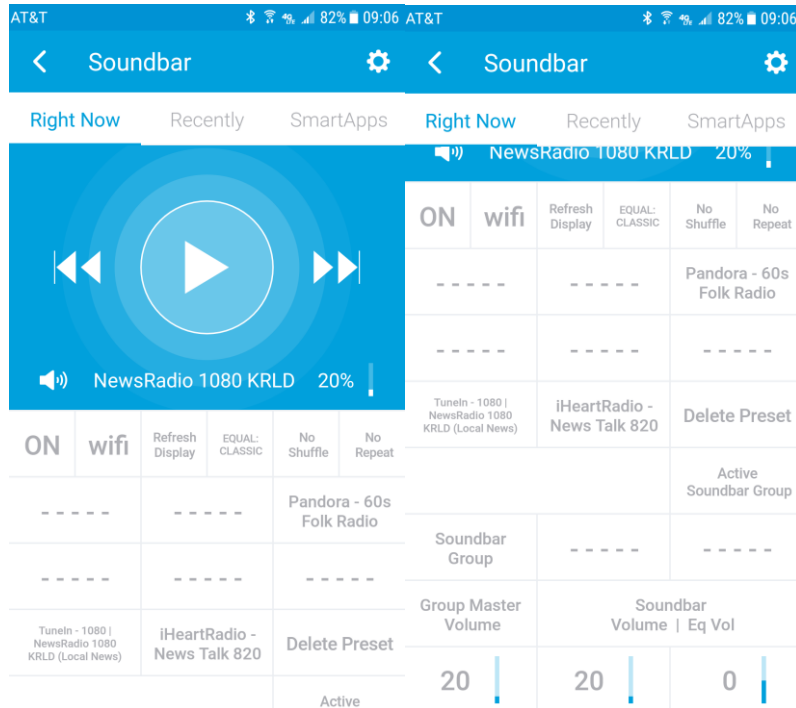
AT&T 82% 09:06

Soundbar

Right Now | Recently | SmartApps

NewsRadio 1080 KRLD 20%

| ON | wifi | Refresh Display | EQUAL: CLASSIC | No Shuffle | No Repeat |
|---|---|---|---|---|---|
| ----- | | ----- | | Pandora - 60s Folk Radio | |
| ----- | | ----- | | ----- | |
| TuneIn - 1080 \| NewsRadio 1080 KRLD (Local News) | | iHeartRadio - News Talk 820 | | Delete Preset | |
| | | | | Active | |

AT&T 82% 09:06

Soundbar

Right Now | Recently | SmartApps

NewsRadio 1080 KRLD 20%

| ON | wifi | Refresh Display | EQUAL: CLASSIC | No Shuffle | No Repeat |
|---|---|---|---|---|---|
| ----- | | ----- | | Pandora - 60s Folk Radio | |
| ----- | | ----- | | ----- | |
| TuneIn - 1080 \| NewsRadio 1080 KRLD (Local News) | | iHeartRadio - News Talk 820 | | Delete Preset | |
| | | | | Active Soundbar Group | |
| Soundbar Group | | ----- | | ----- | |
| Group Master Volume | | Soundbar Volume \| Eq Vol | | | |
| 20 | | 20 | | 0 | |